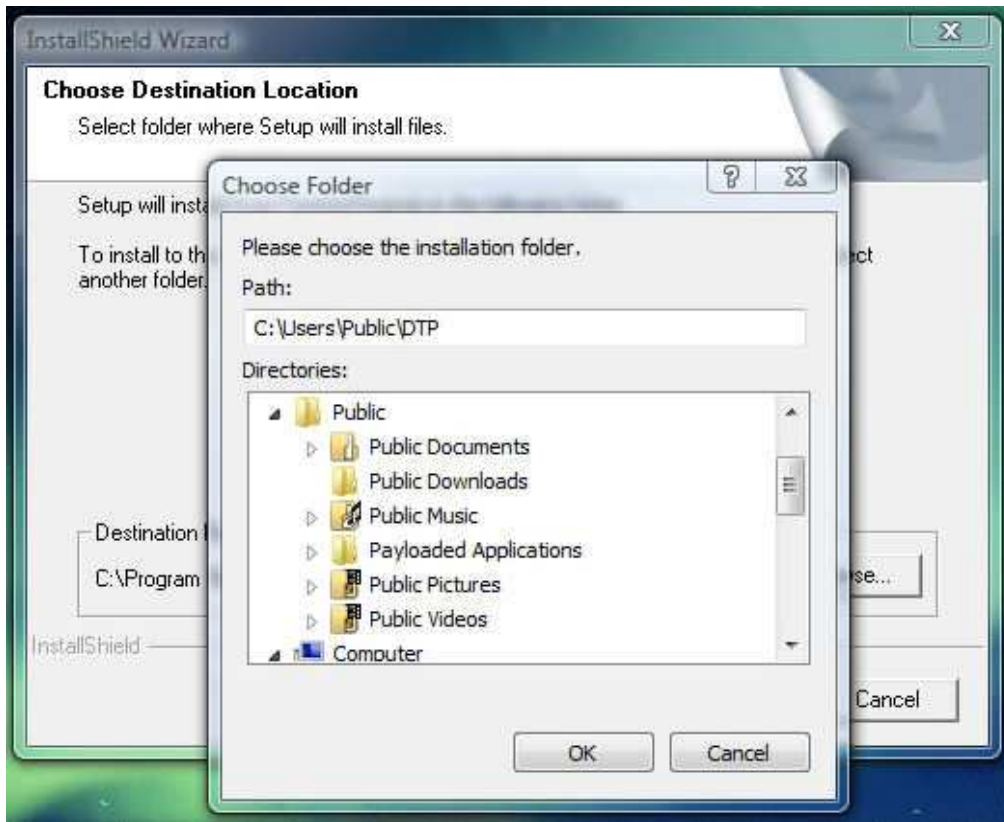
InstallShield Wizard

Choose Destination Location

Select folder where Setup will install files.

Setup will insta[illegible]

To install to th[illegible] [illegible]ect another folder.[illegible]

Destination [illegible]

C:\Program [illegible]

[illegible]se...

InstallShield

Cancel

Choose Folder

?

Please choose the installation folder.

Path:

C:\Users\Public\DTP

Directories:

Public
Public Documents
Public Downloads
Public Music
Payloaded Applications
Public Pictures
Public Videos
Computer

OK

Cancel